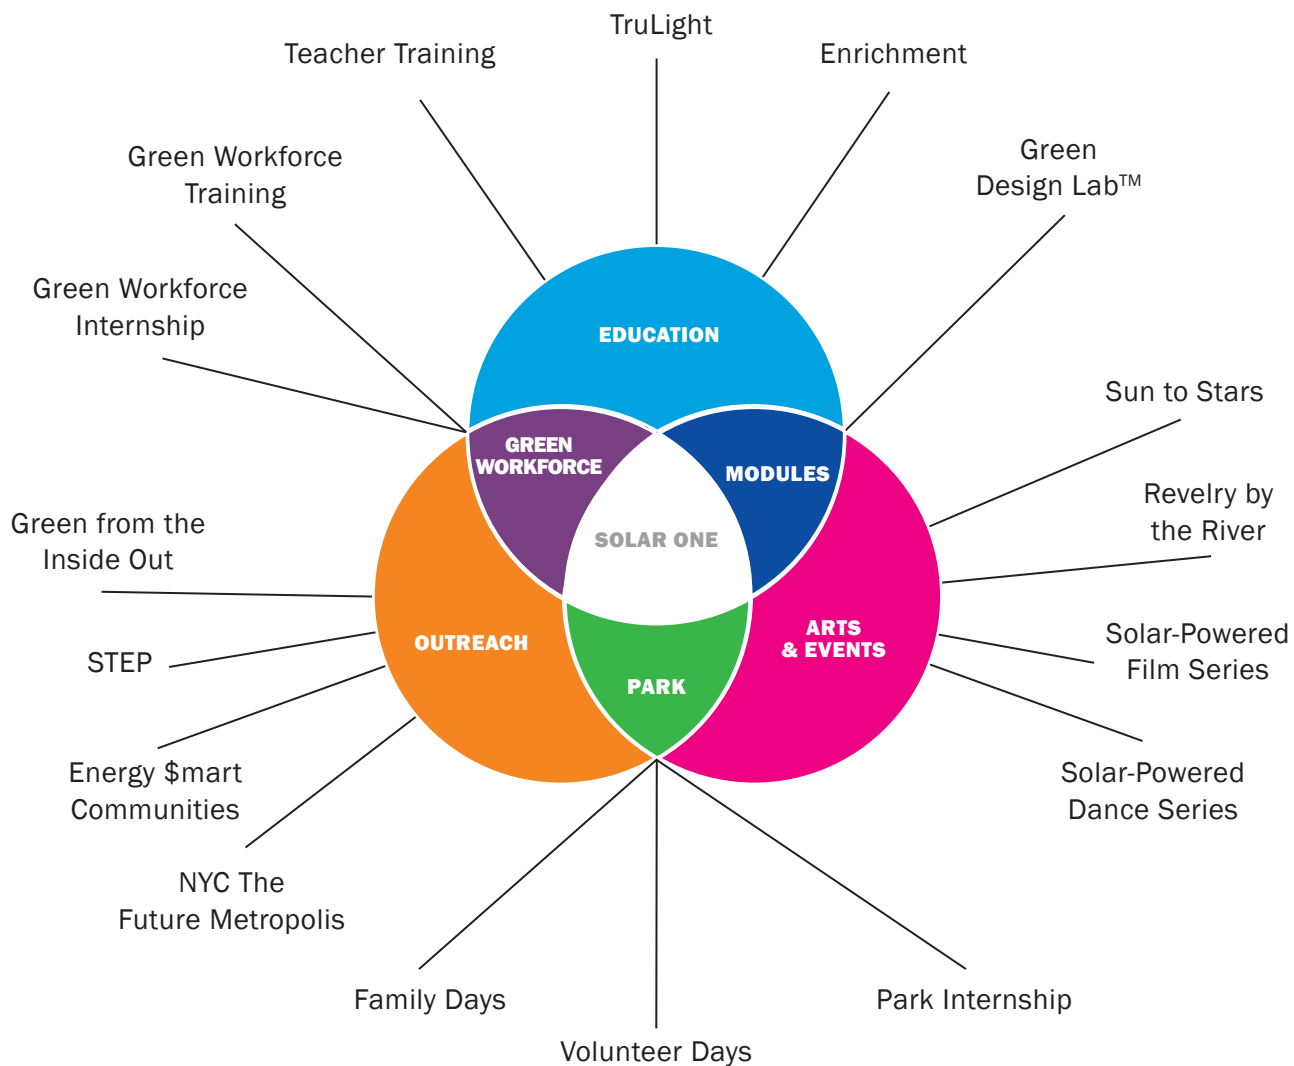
TruLight

Teacher Training

Enrichment

Green Workforce Training

Green Design Lab™

Green Workforce Internship

EDUCATION

Sun to Stars

GREEN WORKFORCE

MODULES

Revelry by the River

Green from the Inside Out

SOLAR ONE

STEP

OUTREACH

ARTS & EVENTS

Solar-Powered Film Series

PARK

Energy $mart Communities

Solar-Powered Dance Series

NYC The Future Metropolis

Family Days

Park Internship

Volunteer Days